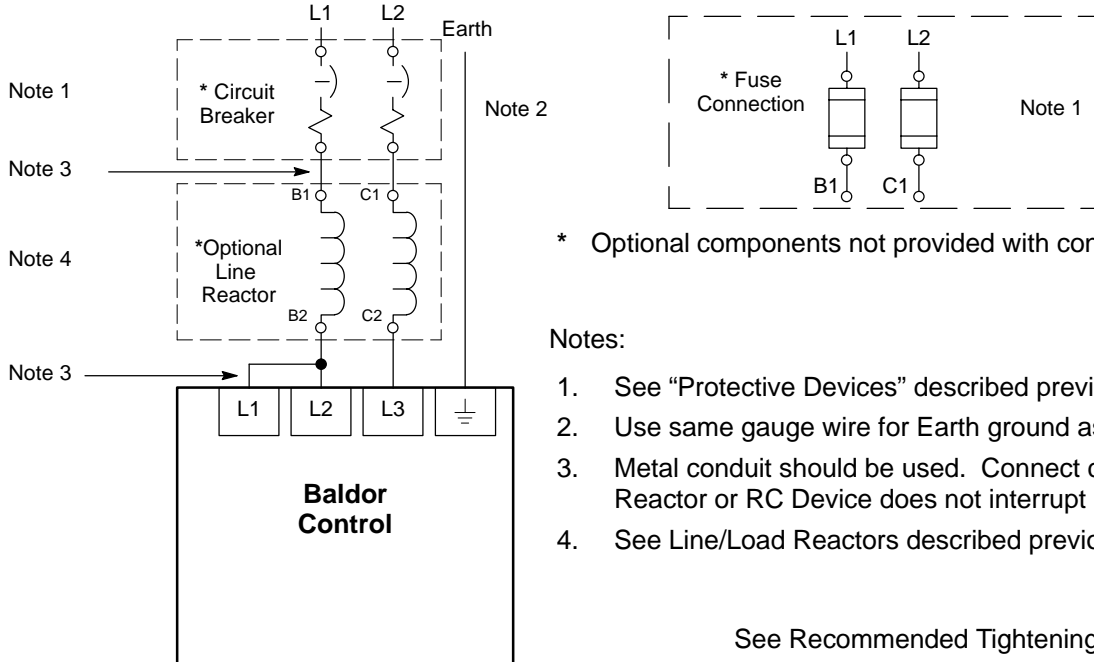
L1 L2 Earth

Note 1

* Circuit Breaker

Note 2

Note 3

B1 C1

Note 4

*Optional Line Reactor

B2 C2

Note 3

L1 L2 L3

Baldor Control

L1 L2

* Fuse Connection

Note 1

B1 C1

* Optional components not provided with cor

Notes:

1. See “Protective Devices” described previ

2. Use same gauge wire for Earth ground a

3. Metal conduit should be used. Connect c Reactor or RC Device does not interrupt

4. See Line/Load Reactors described previo

See Recommended Tightening